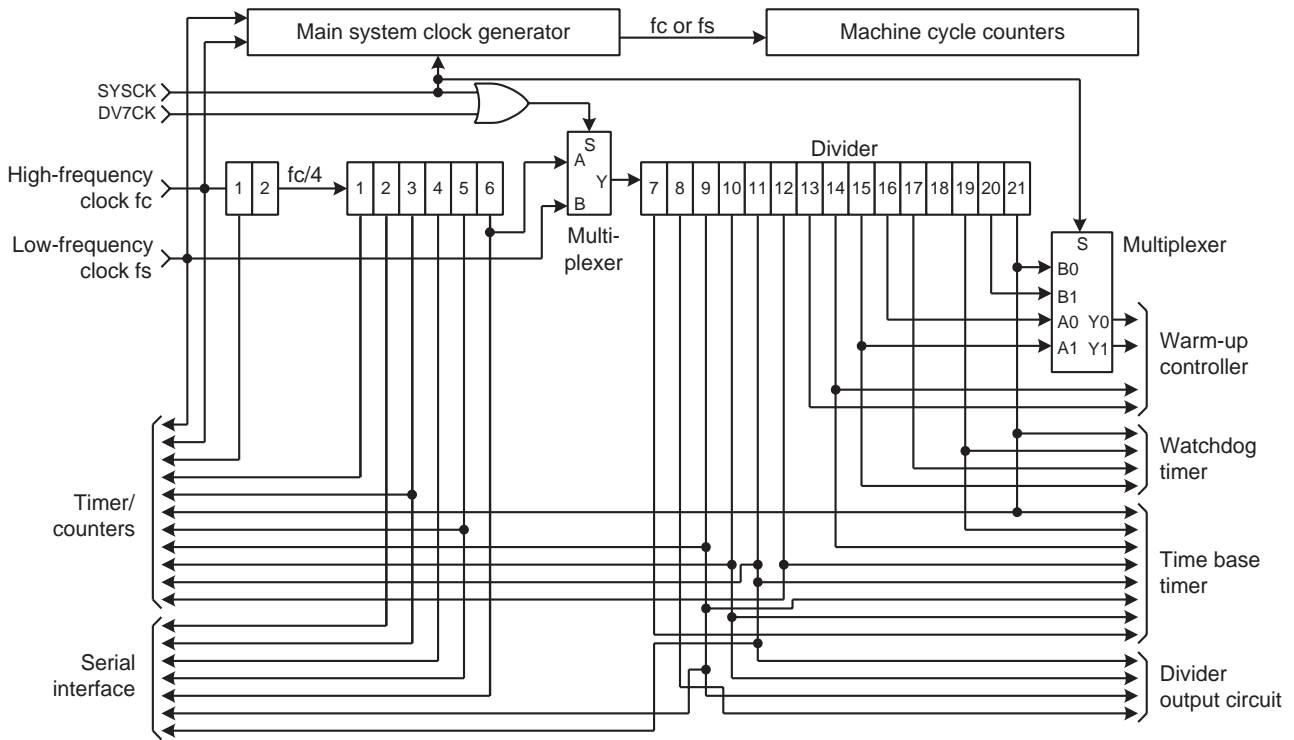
Main system clock generator

fc or fs

Machine cycle counters

SYSCK

DV7CK

High-frequency clock fc

1 2

fc/4

1 2 3 4 5 6

A S Y B

Multiplexer

Divider

7 8 9 10 11 12 13 14 15 16 17 18 19 20 21

Low-frequency clock fs

S

Multiplexer

B0

B1

A0 Y0

A1 Y1

Warm-up controller

Watchdog timer

Time base timer

Divider output circuit

Timer/ counters

Serial interface